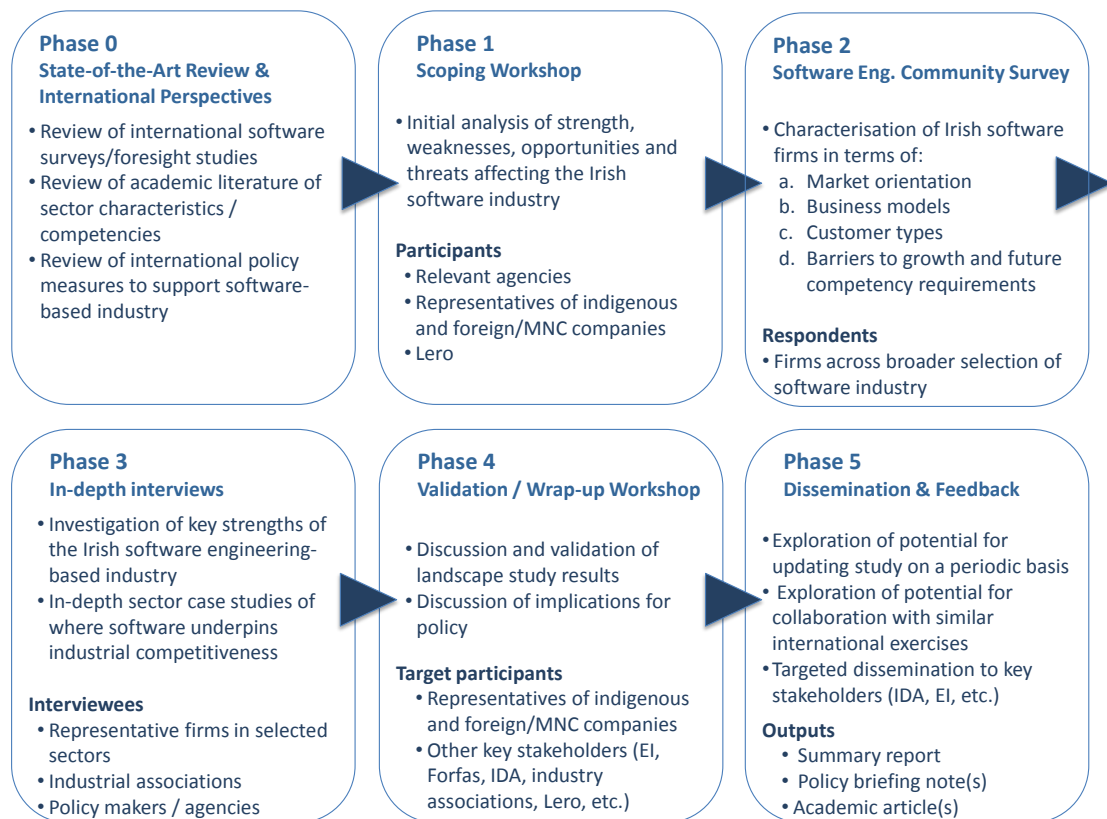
Phase 0
State-of-the-Art Review & International Perspectives

• Review of international software surveys/foresight studies
• Review of academic literature of sector characteristics / competencies
• Review of international policy measures to support software-based industry

Phase 1
Scoping Workshop

• Initial analysis of strength, weaknesses, opportunities and threats affecting the Irish software industry

Participants
• Relevant agencies
• Representatives of indigenous and foreign/MNC companies
• Lero

Phase 2
Software Eng. Community Survey

• Characterisation of Irish software firms in terms of:
a. Market orientation
b. Business models
c. Customer types
d. Barriers to growth and future competency requirements

Respondents
• Firms across broader selection of software industry

Phase 3
In-depth interviews

• Investigation of key strengths of the Irish software engineering-based industry
• In-depth sector case studies of where software underpins industrial competitiveness

Interviewees
• Representative firms in selected sectors
• Industrial associations
• Policy makers / agencies

Phase 4
Validation / Wrap-up Workshop

• Discussion and validation of landscape study results
• Discussion of implications for policy

Target participants
• Representatives of indigenous and foreign/MNC companies
• Other key stakeholders (EI, Forfas, IDA, industry associations, Lero, etc.)

Phase 5
Dissemination & Feedback

• Exploration of potential for updating study on a periodic basis
• Exploration of potential for collaboration with similar international exercises
• Targeted dissemination to key stakeholders (IDA, EI, etc.)

Outputs
• Summary report
• Policy briefing note(s)
• Academic article(s)